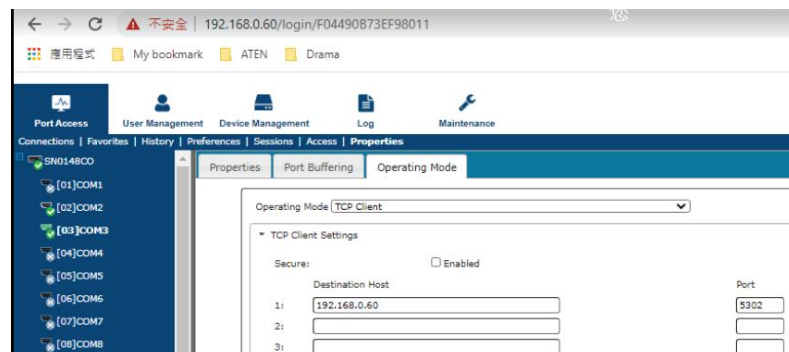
← → C ▲ 不安全 | 192.168.0.60/login/F04490B73EF98011

應用程式 My bookmark ATEN Drama

Port Access User Management Device Management Log Maintenance

Connections | Favorites | History | Preferences | Sessions | Access | Properties

SN0148CO
[01]COM1
[02]COM2
[03]COM3
[04]COM4
[05]COM5
[06]COM6
[07]COM7
[08]COM8

Properties Port Buffering Operating Mode

Operating Mode TCP Client

▾ TCP Client Settings

Secure: Enabled

Destination Host Port

1: 192.168.0.60 5302

2:

3: